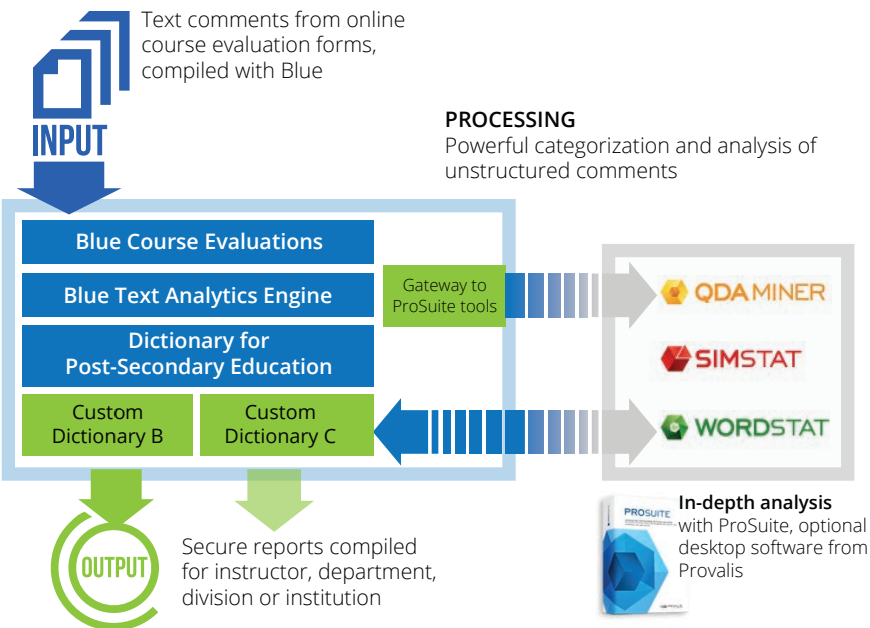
INPUT

Text comments from online course evaluation forms, compiled with Blue

PROCESSING
Powerful categorization and analysis of unstructured comments

Blue Course Evaluations

Blue Text Analytics Engine

Gateway to ProSuite tools

Dictionary for Post-Secondary Education

Custom Dictionary B

Custom Dictionary C

QDA MINER

SIMSTAT

WORDSTAT

OUTPUT

Secure reports compiled for instructor, department, division or institution

PROSUITE

In-depth analysis with ProSuite, optional desktop software from Provalis